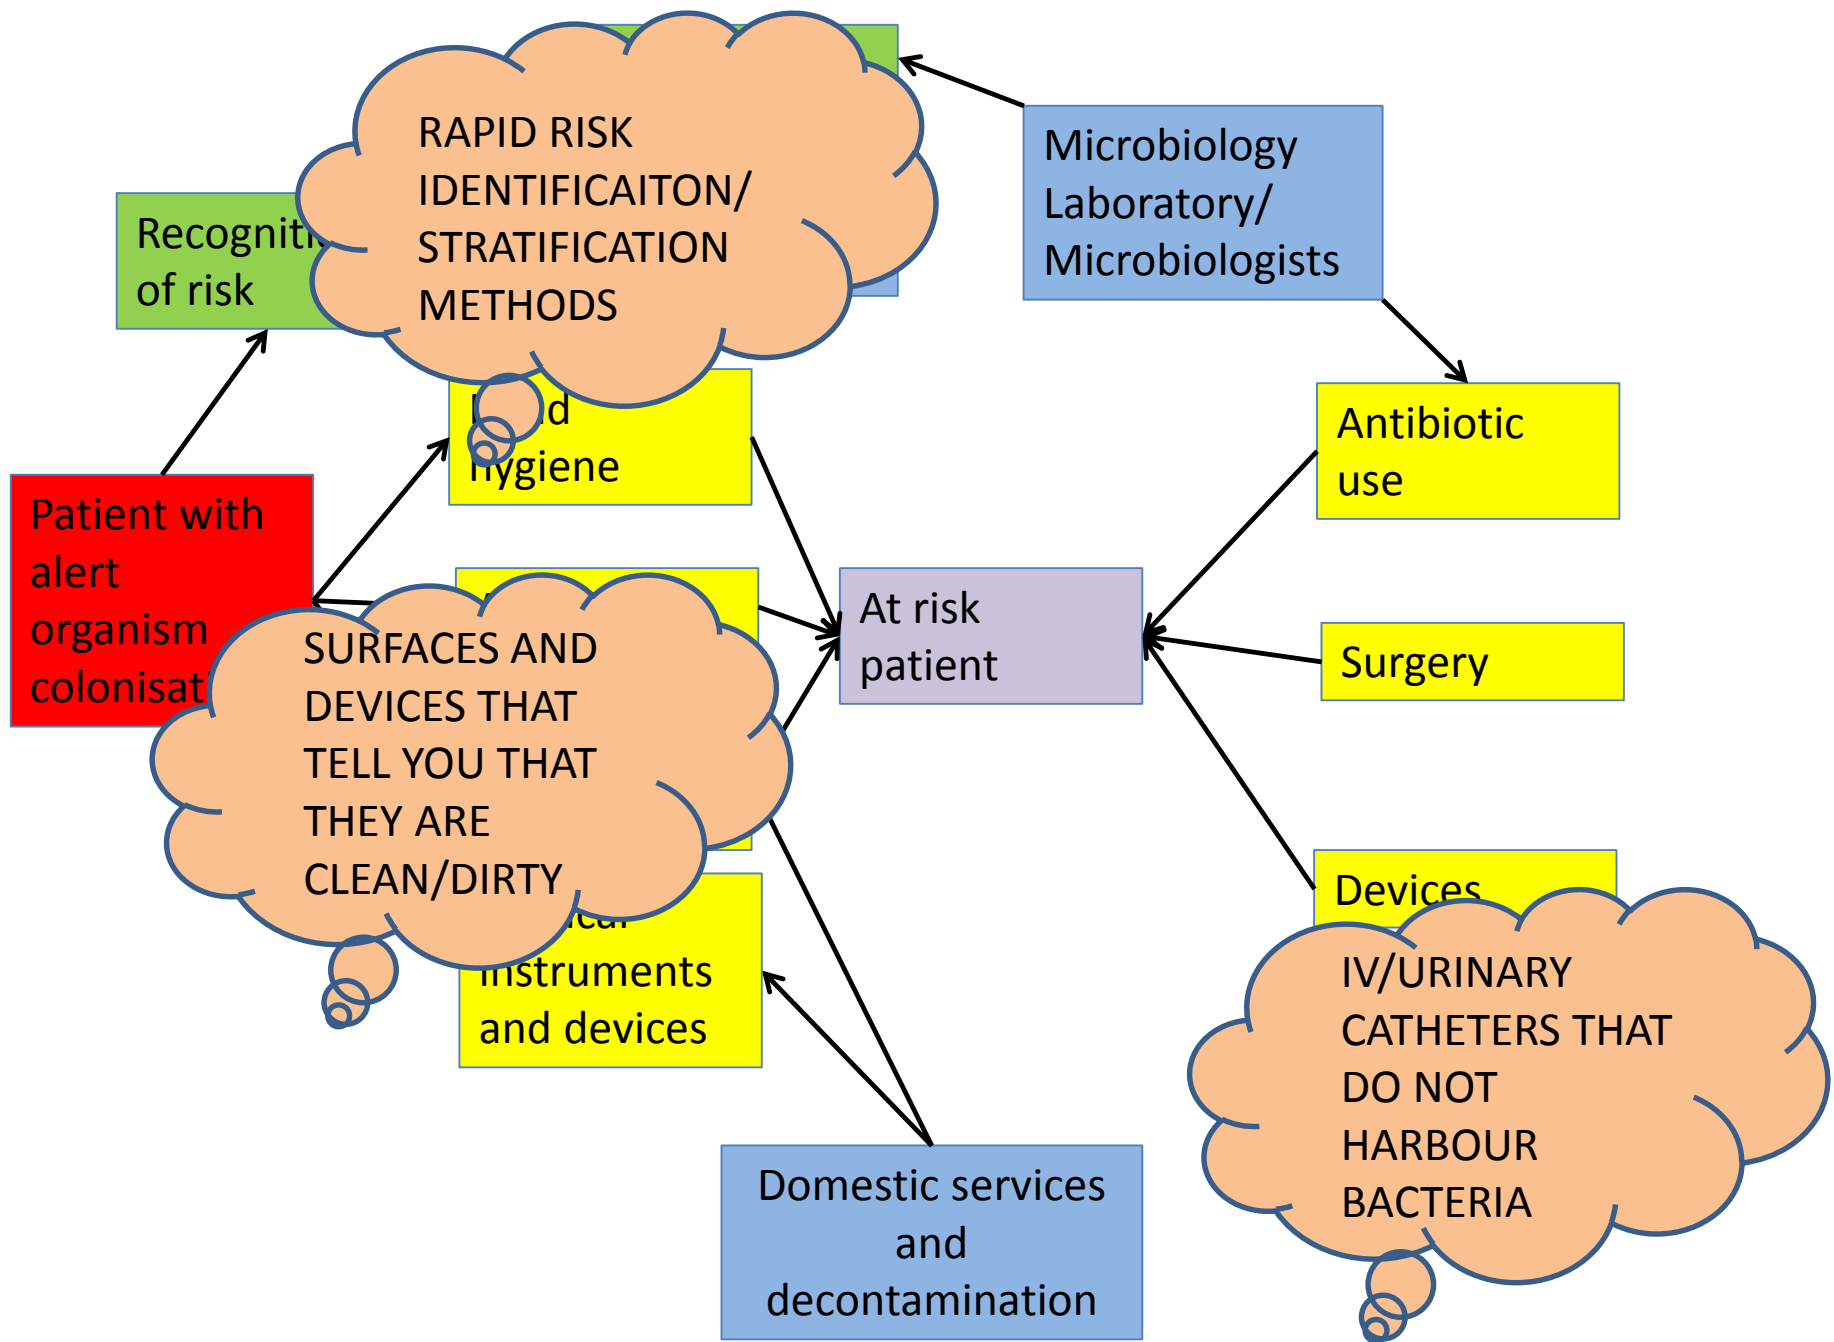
RAPID RISK IDENTIFICAITON/ STRATIFICATION METHODS

Microbiology Laboratory/ Microbiologists

Recogniti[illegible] of risk

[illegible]d hygiene

Antibiotic use

Patient with alert organism colonisat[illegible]

SURFACES AND DEVICES THAT TELL YOU THAT THEY ARE CLEAN/DIRTY

At risk patient

Surgery

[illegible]ical instruments and devices

Devices

IV/URINARY CATHETERS THAT DO NOT HARBOUR BACTERIA

Domestic services and decontamination